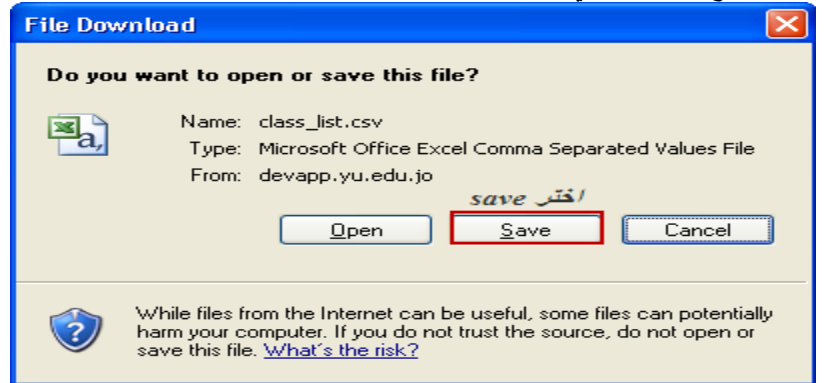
File Download

Do you want to open or save this file?

Name: class_list.csv
Type: Microsoft Office Excel Comma Separated Values File
From: devapp.yu.edu.jo

اختر save

Open

Save

Cancel

While files from the Internet can be useful, some files can potentially harm your computer. If you do not trust the source, do not open or save this file. What's the risk?